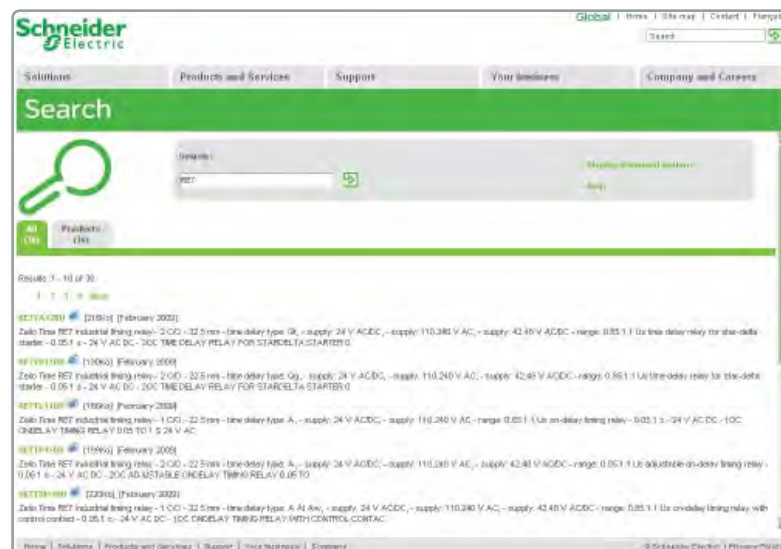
Schneider Electric

Global | Home | Site map | Contact | Français

Search

Solutions | Products and Services | Support | Your business | Company and Careers

Search

Search:

RE7

Display advanced options

Help

All (39) | Products (39)

Results 1 - 10 of 39

1 2 3 4 Next

RE7YA12BU [218Ko] [February 2003]

Zelio Time RE7 industrial timing relay - 2 C/O - 22.5 mm - time delay type: Qt, - supply: 24 V AC/DC, - supply: 110-240 V AC, - supply: 42-48 V AC/DC - range: 0.05 1.1 Us time delay relay for star-delta starter - 0.05 1 s - 24 V AC DC - 2OC TIME DELAY RELAY FOR STARDELTA STARTER 0

RE7YR12BU [190Ko] [February 2003]

Zelio Time RE7 industrial timing relay - 2 C/O - 22.5 mm - time delay type: Qg, - supply: 24 V AC/DC, - supply: 110-240 V AC, - supply: 42-48 V AC/DC - range: 0.05 1.1 Us time delay relay for star-delta starter - 0.05 1 s - 24 V AC DC - 2OC TIME DELAY RELAY FOR STARDELTA STARTER 0

RE7TL11BU [188Ko] [February 2003]

Zelio Time RE7 industrial timing relay - 1 C/O - 22.5 mm - time delay type: A, - supply: 24 V AC/DC, - supply: 110-240 V AC - range: 0.05 1.1 Us on-delay timing relay - 0.05 1 s - 24 V AC DC - 1OC ONDELAY TIMING RELAY 0.05 TO 1 S 24 V AC

RE7TP13BU [159Ko] [February 2003]

Zelio Time RE7 industrial timing relay - 2 C/O - 22.5 mm - time delay type: A, - supply: 24 V AC/DC, - supply: 110-240 V AC, - supply: 42-48 V AC/DC - range: 0.05 1.1 Us adjustable on-delay timing relay - 0.05 1 s - 24 V AC DC - 2OC ADJUSTABLE ONDELAY TIMING RELAY 0.05 TO

RE7TM11BU [220Ko] [February 2003]

Zelio Time RE7 industrial timing relay - 1 C/O - 22.5 mm - time delay type: A At Aw, - supply: 24 V AC/DC, - supply: 110-240 V AC, - supply: 42-48 V AC/DC - range: 0.05 1.1 Us on-delay timing relay with control contact - 0.05 1 s - 24 V AC DC - 1OC ONDELAY TIMING RELAY WITH CONTROL CONTAC

Home | Solutions | Products and Services | Support | Your business | Company

© Schneider Electric | Privacy Policy